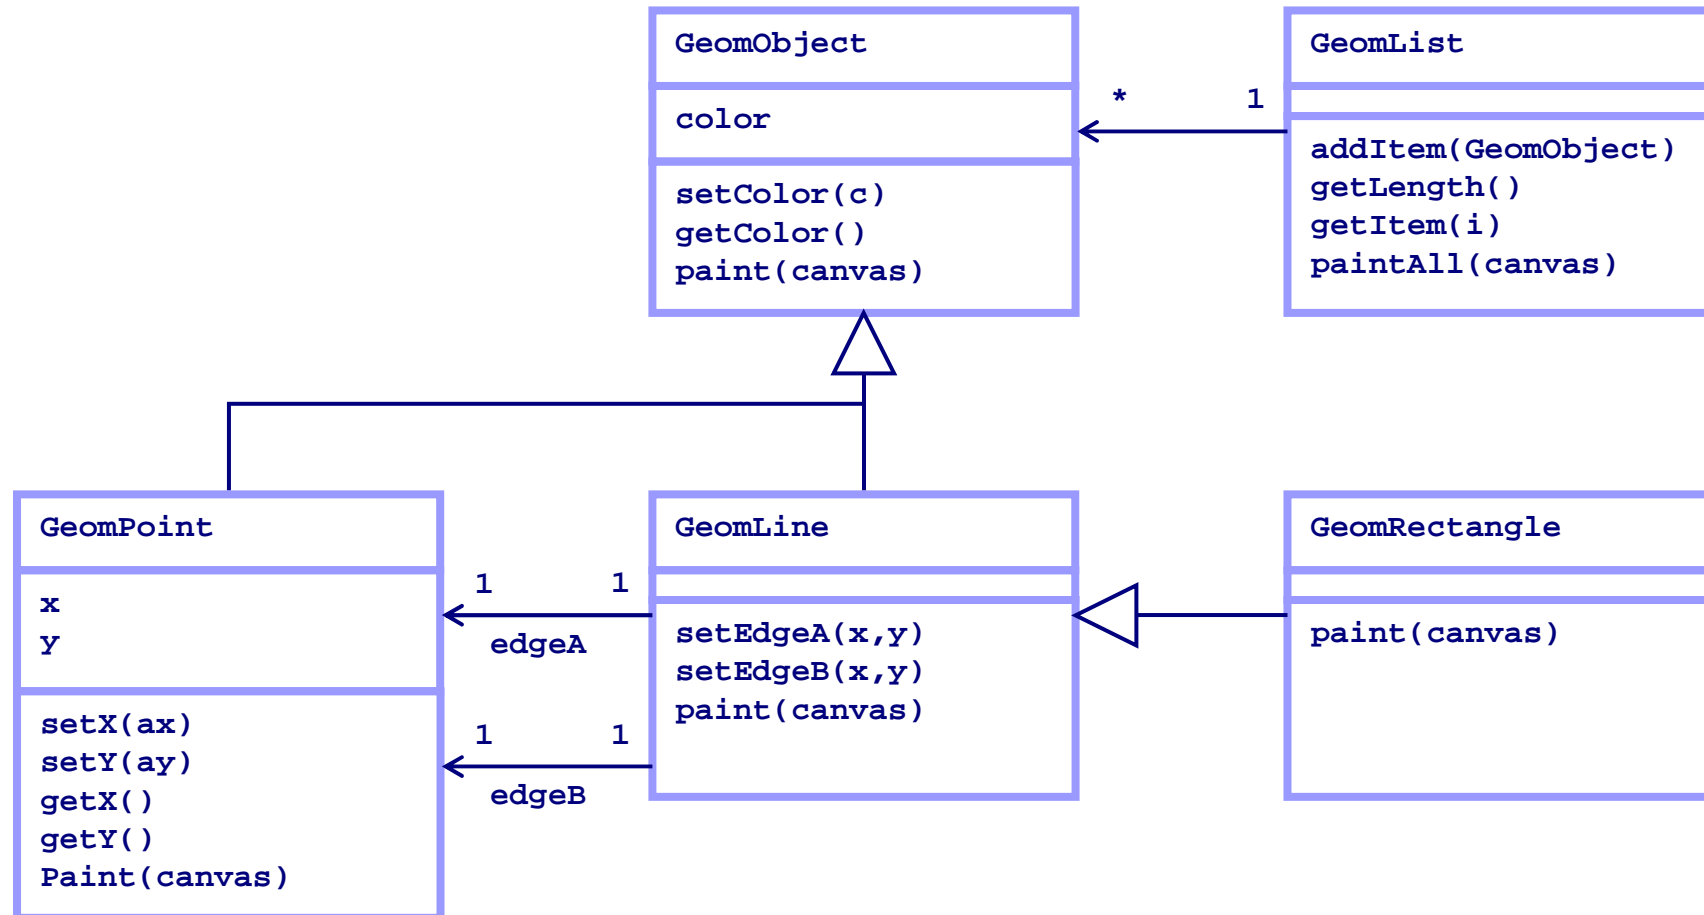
GeomObject

color

setColor(c)
getColor()
paint(canvas)

*

1

GeomList

addItem(GeomObject)
getLength()
getItem(i)
paintAll(canvas)

GeomPoint

x
y

setX(ax)
setY(ay)
getX()
getY()
Paint(canvas)

1

1

edgeA

1

1

edgeB

GeomLine

setEdgeA(x,y)
setEdgeB(x,y)
paint(canvas)

GeomRectangle

paint(canvas)